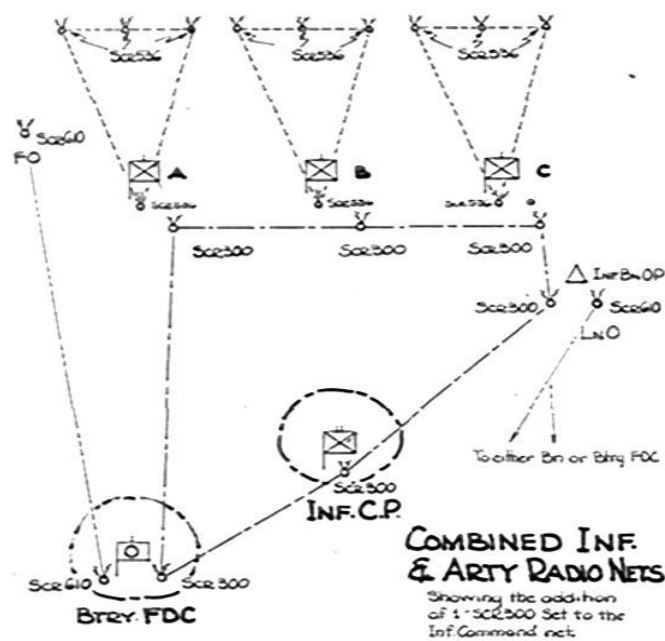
SCR536 SCR536 SCR536

SCR610
FO

A B C

SCR536 SCR536 SCR536

SCR300 SCR300 SCR300

INF Bn OP

SCR300 SCR610

LnO

To other Bn or Btry FDC

SCR300
INF. C.P.

SCR610 SCR300
BTRY. FDC

COMBINED INF. & ARTY RADIO NETS

Showing the addition of 1 - SCR300 Set to the Inf. Command net.